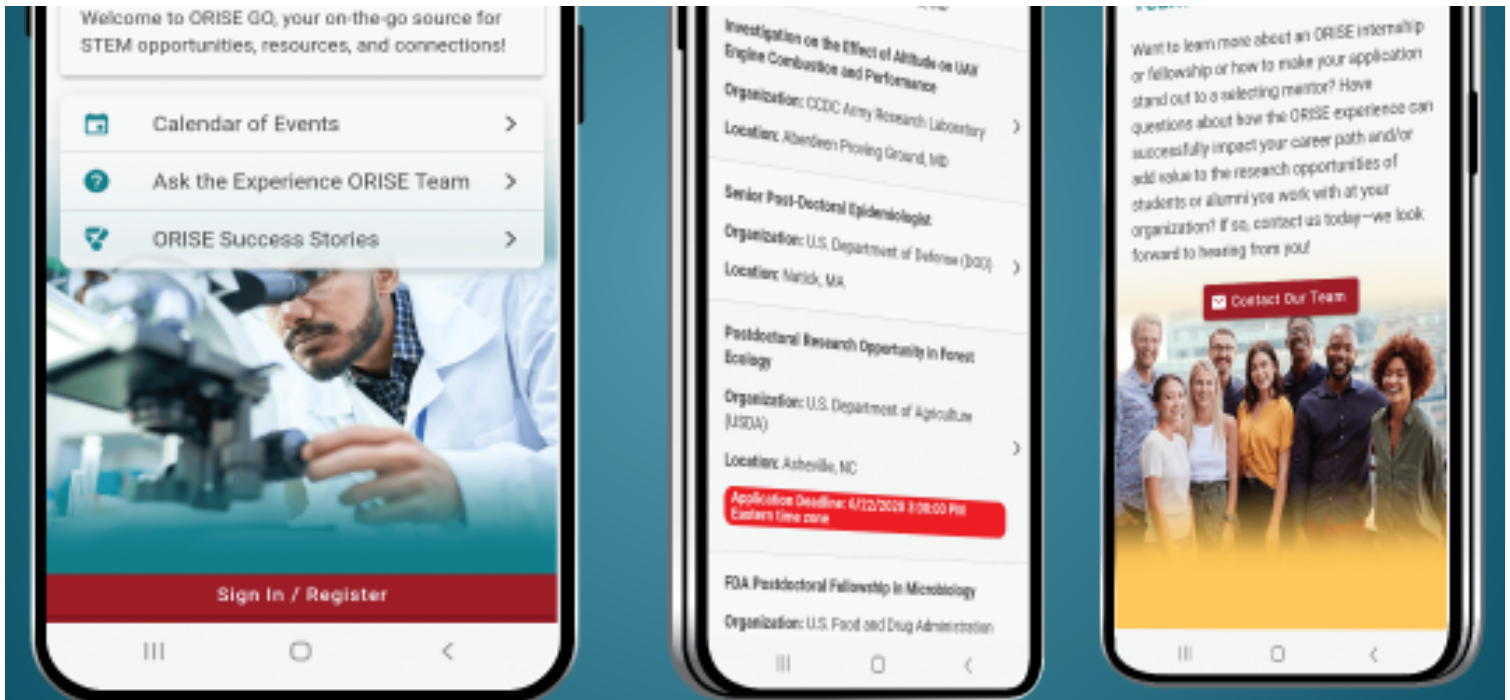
Welcome to ORISE GO, your on-the-go source for STEM opportunities, resources, and connections!

Calendar of Events

Ask the Experience ORISE Team

ORISE Success Stories

Sign In / Register

Investigation on the Effect of Altitude on UAV Engine Combustion and Performance

Organization: CCDC Army Research Laboratory

Location: Aberdeen Proving Ground, MD

Senior Post-Doctoral Epidemiologist

Organization: U.S. Department of Defense (DOD)

Location: Natick, MA

Postdoctoral Research Opportunity in Forest Ecology

Organization: U.S. Department of Agriculture (USDA)

Location: Asheville, NC

Application Deadline: 6/12/2020 3:00:00 PM Eastern time zone

FDA Postdoctoral Fellowship in Microbiology

Organization: U.S. Food and Drug Administration

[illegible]

Want to learn more about an ORISE internship or fellowship or how to make your application stand out to a selecting mentor? Have questions about how the ORISE experience can successfully impact your career path and/or add value to the research opportunities of students or alumni you work with at your organization? If so, contact us today—we look forward to hearing from you!

Contact Our Team